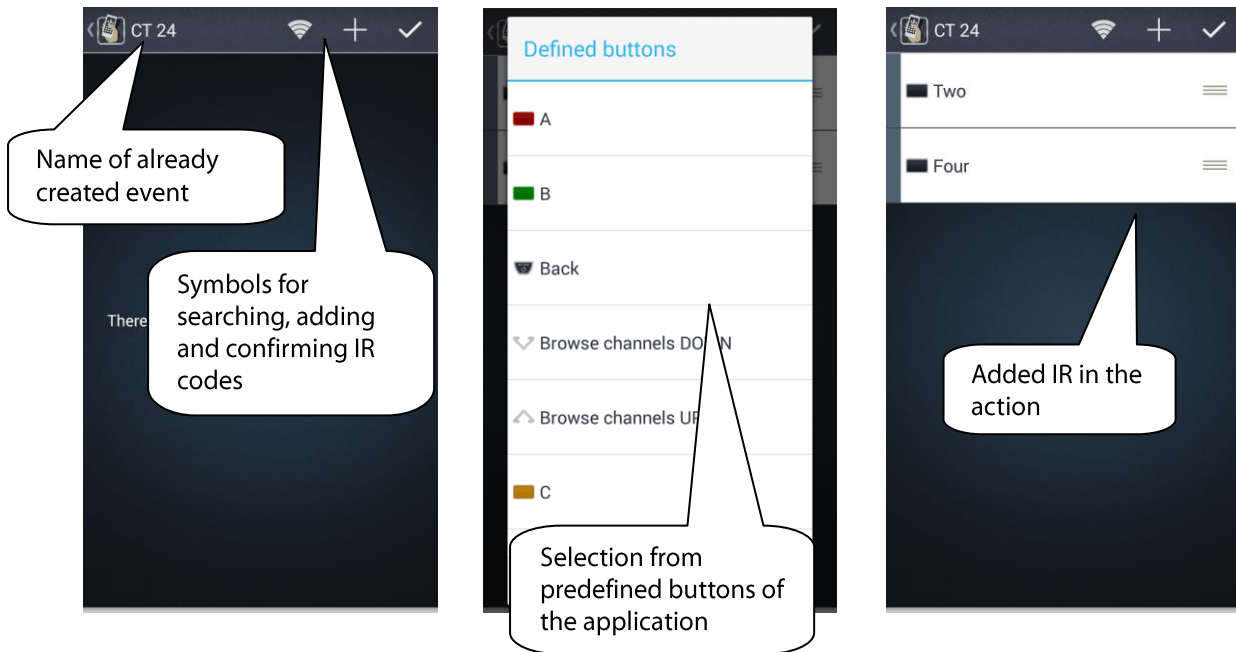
CT 24

Name of already created event

Symbols for searching, adding and confirming IR codes

There

Defined buttons

A

B

Back

Browse channels DO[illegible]N

Browse channels U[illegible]

C

Selection from predefined buttons of the application

CT 24

Two

Four

Added IR in the action